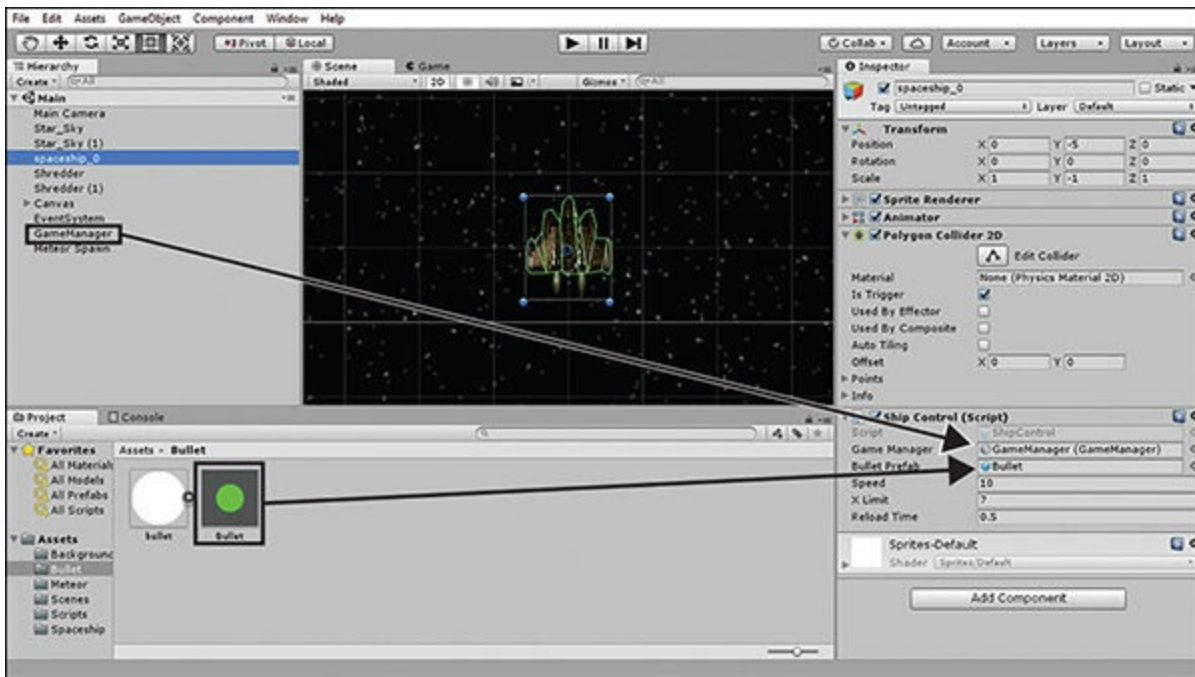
File Edit Assets GameObject Component Window Help

Pivot Local

Collab Account Layers Layout

Hierarchy
Create
Main
Main Camera
Star_Sky
Star_Sky (1)
spaceship_0
Shredder
Shredder (1)
Canvas
EventSystem
GameManager
Meteor Spawn

Scene Game
Shaded 2D Gizmos

Inspector
spaceship_0 Static
Tag Untagged Layer Default

Transform
Position X 0 Y -5 Z 0
Rotation X 0 Y 0 Z 0
Scale X 1 Y -1 Z 1

Sprite Renderer
Animator
Polygon Collider 2D
Edit Collider
Material None (Physics Material 2D)
Is Trigger
Used By Effector
Used By Composite
Auto Tiling
Offset X 0 Y 0
Points
Info

Ship Control (Script)
Script ShipControl
Game Manager GameManager (GameManager)
Bullet Prefab Bullet
Speed 10
X Limit 7
Reload Time 0.5

Sprites-Default
Shader Sprites/Default

Add Component

Project Console
Create
Favorites
All Materials
All Models
All Prefabs
All Scripts
Assets
Backgrounc
Bullet
Meteor
Scenes
Scripts
Spaceship

Assets > Bullet
bullet Bullet